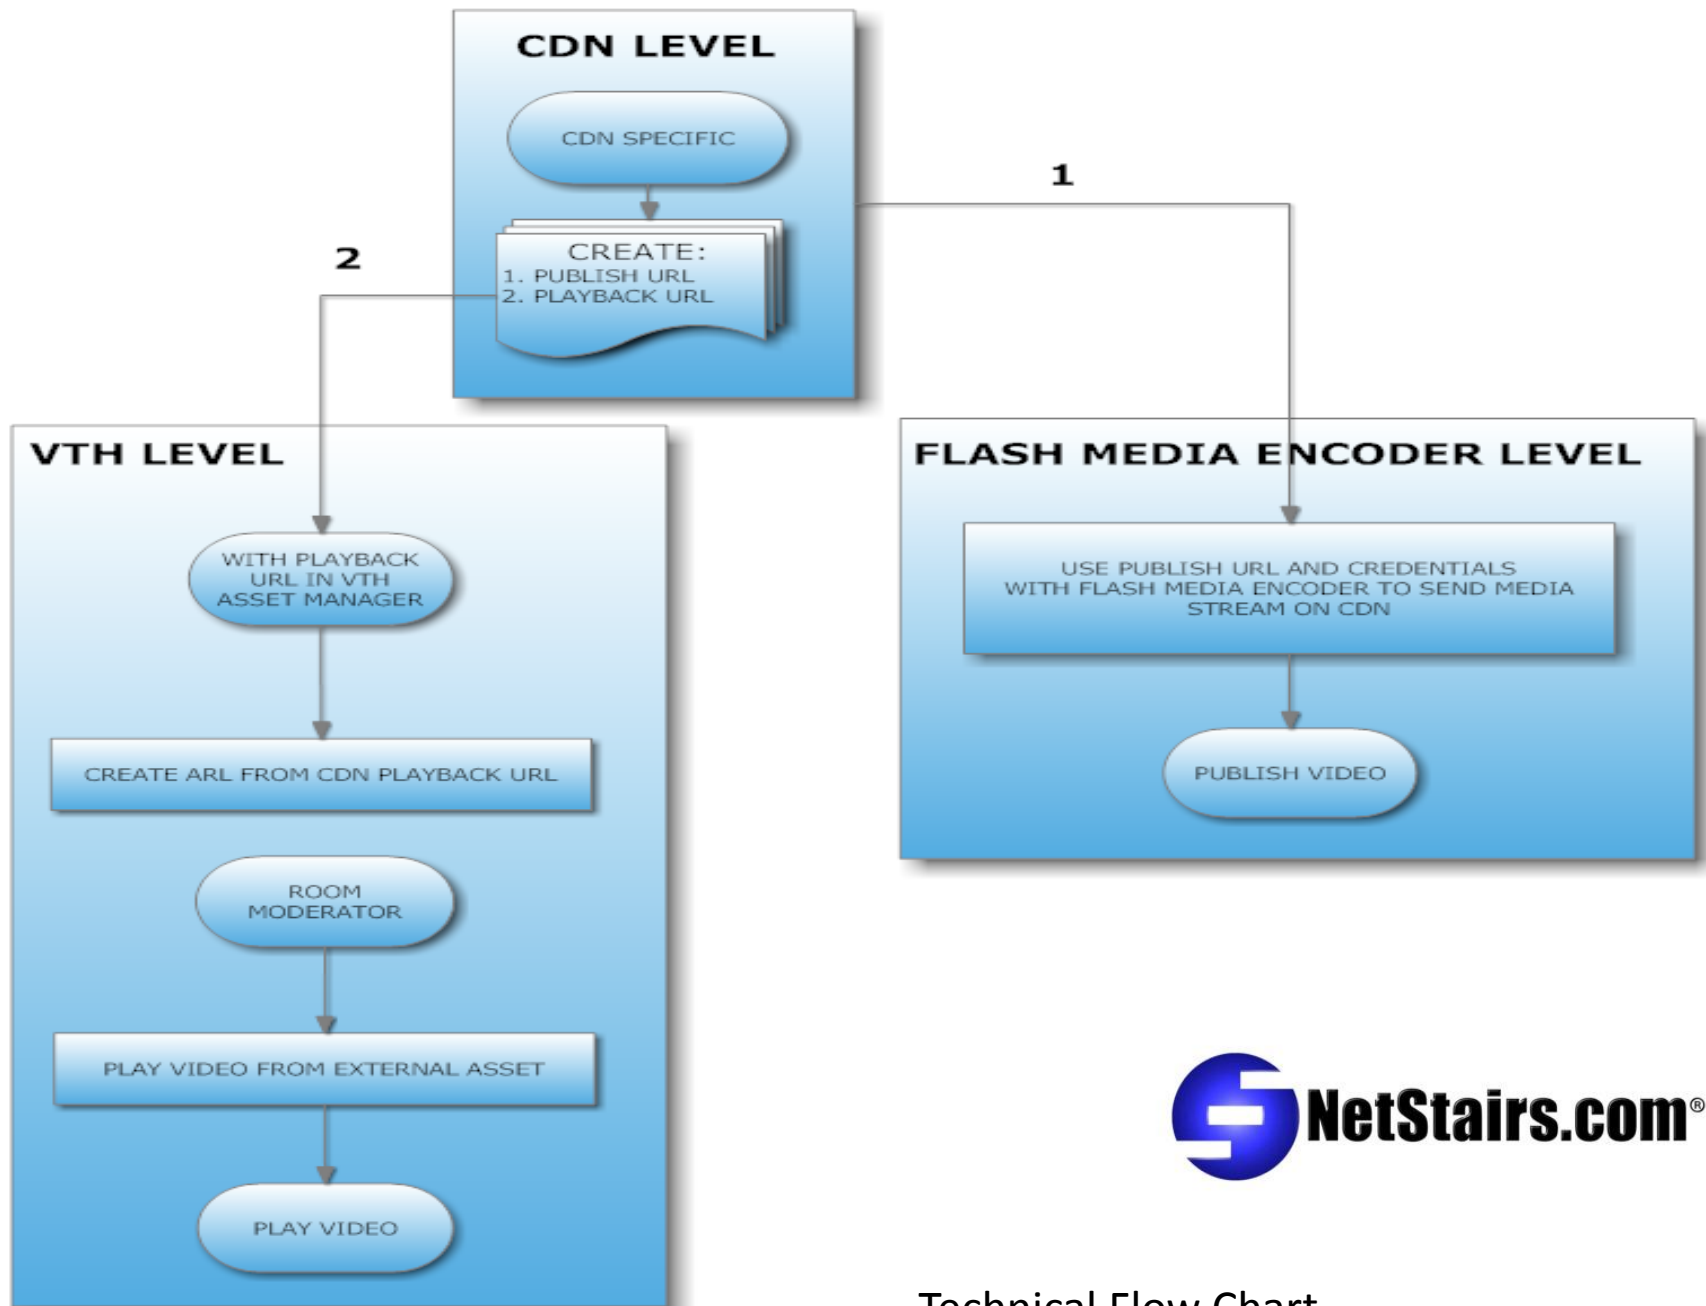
CDN LEVEL

CDN SPECIFIC

CREATE:
1. PUBLISH URL
2. PLAYBACK URL

1

2

VTH LEVEL

WITH PLAYBACK URL IN VTH ASSET MANAGER

CREATE ARL FROM CDN PLAYBACK URL

ROOM MODERATOR

PLAY VIDEO FROM EXTERNAL ASSET

PLAY VIDEO

FLASH MEDIA ENCODER LEVEL

USE PUBLISH URL AND CREDENTIALS WITH FLASH MEDIA ENCODER TO SEND MEDIA STREAM ON CDN

PUBLISH VIDEO

NetStairs.com®

Technical Flow Chart